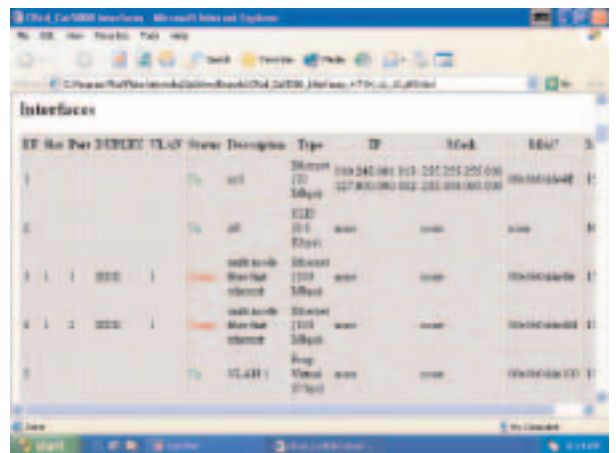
Interfaces

| IF | Slot | Port | DUPLEX | VLAN | Status | Description | Type | IP | Mask | MAC | S |
|---|---|---|---|---|---|---|---|---|---|---|---|
| 1 | | | | | Up | sc0 | Ethernet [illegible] Mbps | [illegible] | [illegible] | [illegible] | |
| 2 | | | | | Up | sl0 | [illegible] | none | none | none | |
| 3 | 1 | 1 | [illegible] | 1 | Down | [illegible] | Ethernet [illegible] Mbps | | none | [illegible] | |
| 4 | 1 | 2 | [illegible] | 1 | Down | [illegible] | Ethernet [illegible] Mbps | none | none | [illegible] | |
| 5 | | | | | Up | VLAN 1 | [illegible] | none | none | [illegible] | |

start